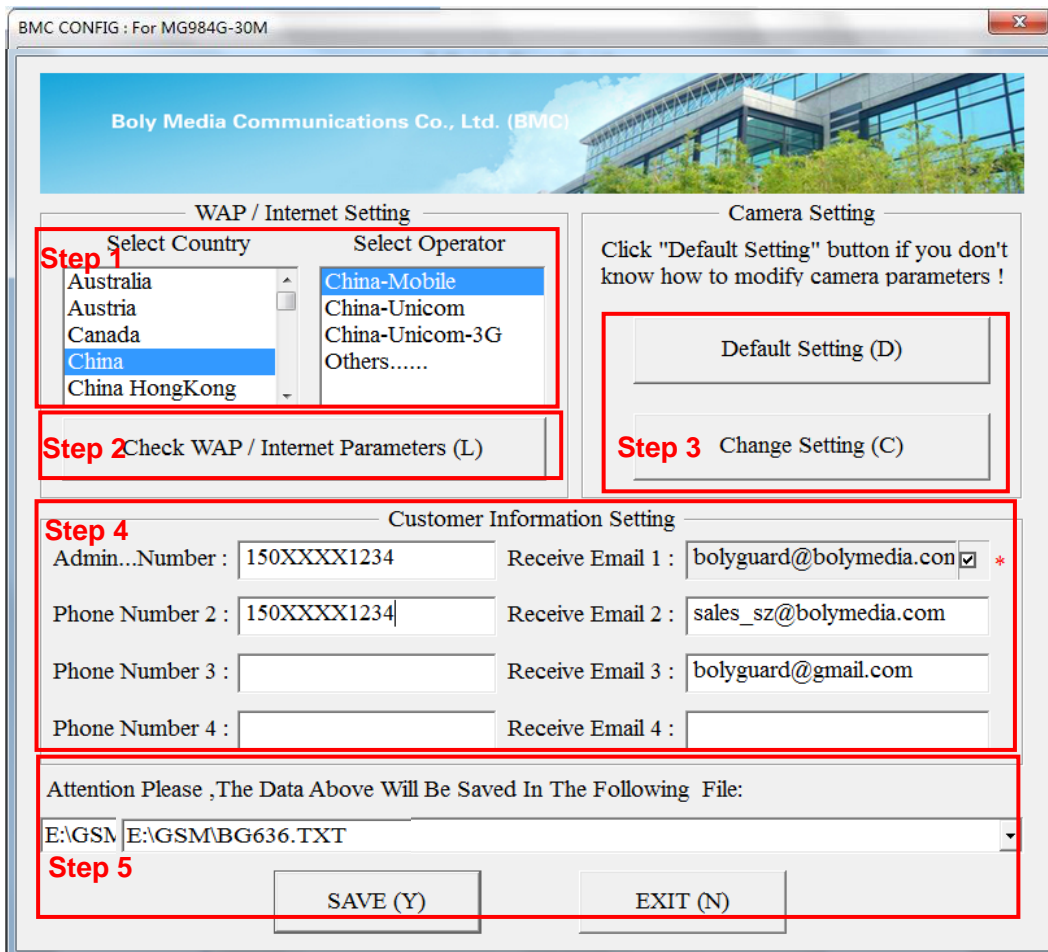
BMC CONFIG : For MG984G-30M

Boly Media Communications Co., Ltd. (BMC)

WAP / Internet Setting

Step 1

Select Country
Australia
Austria
Canada
China
China HongKong

Select Operator
China-Mobile
China-Unicom
China-Unicom-3G
Others......

Step 2 Check WAP / Internet Parameters (L)

Camera Setting

Click "Default Setting" button if you don't know how to modify camera parameters !

Default Setting (D)

Step 3 Change Setting (C)

Step 4

Customer Information Setting

| | | | |
|---|---|---|---|
| Admin...Number : | 150XXXX1234 | Receive Email 1 : | bolyguard@bolymedia.con * |
| Phone Number 2 : | 150XXXX1234 | Receive Email 2 : | sales_sz@bolymedia.com |
| Phone Number 3 : | | Receive Email 3 : | bolyguard@gmail.com |
| Phone Number 4 : | | Receive Email 4 : | |

Attention Please ,The Data Above Will Be Saved In The Following File:

E:\GSM E:\GSM\BG636.TXT

Step 5

SAVE (Y)

EXIT (N)